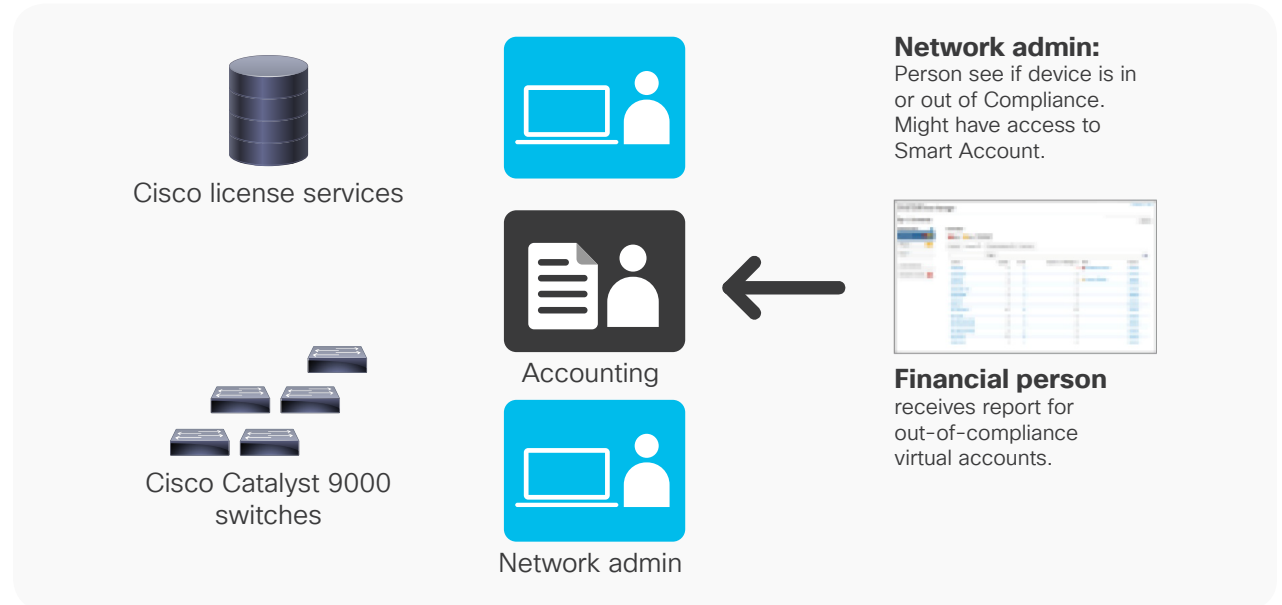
Cisco license services

Cisco Catalyst 9000 switches

Accounting

Network admin

**Network admin:**
Person see if device is in or out of Compliance. Might have access to Smart Account.

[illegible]

**Financial person**
receives report for out-of-compliance virtual accounts.